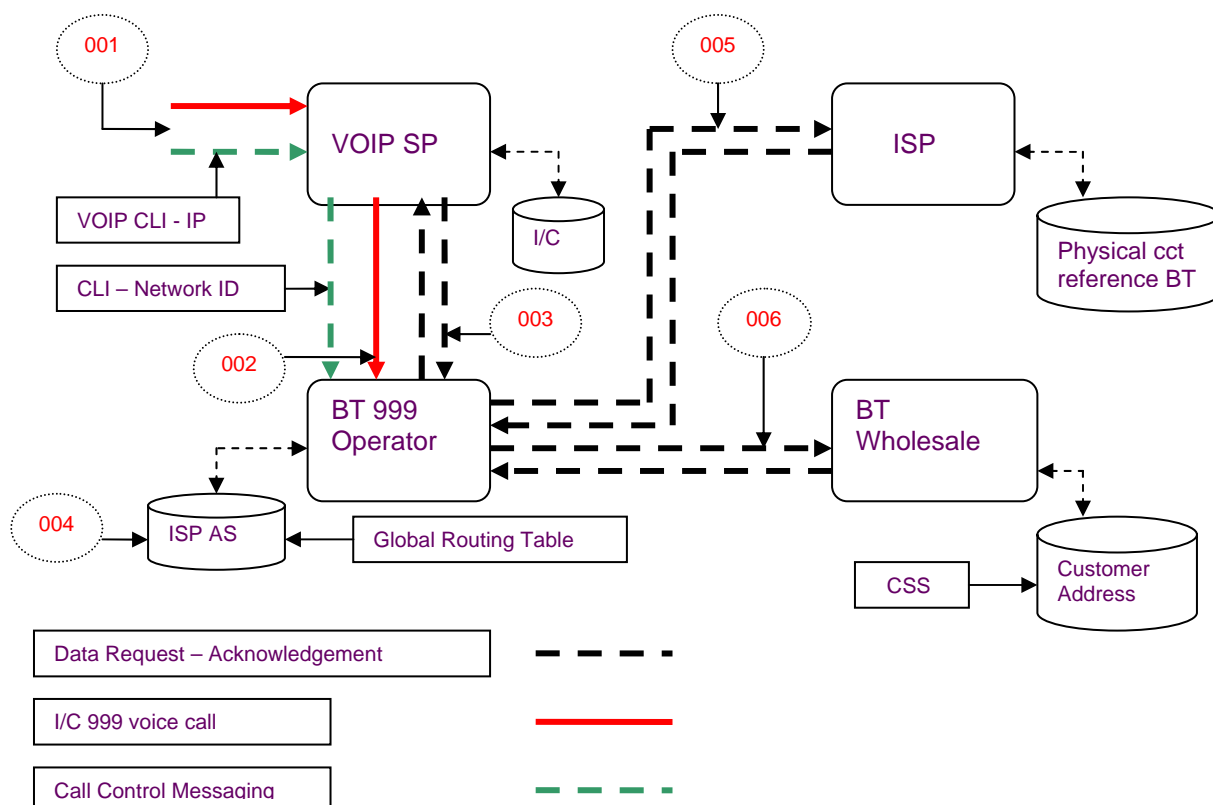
001

005

VOIP SP

ISP

VOIP CLI - IP

I/C

Physical cct reference BT

CLI – Network ID

003

006

002

BT 999 Operator

BT Wholesale

004

ISP AS

Global Routing Table

CSS

Customer Address

Data Request – Acknowledgement

I/C 999 voice call

Call Control Messaging